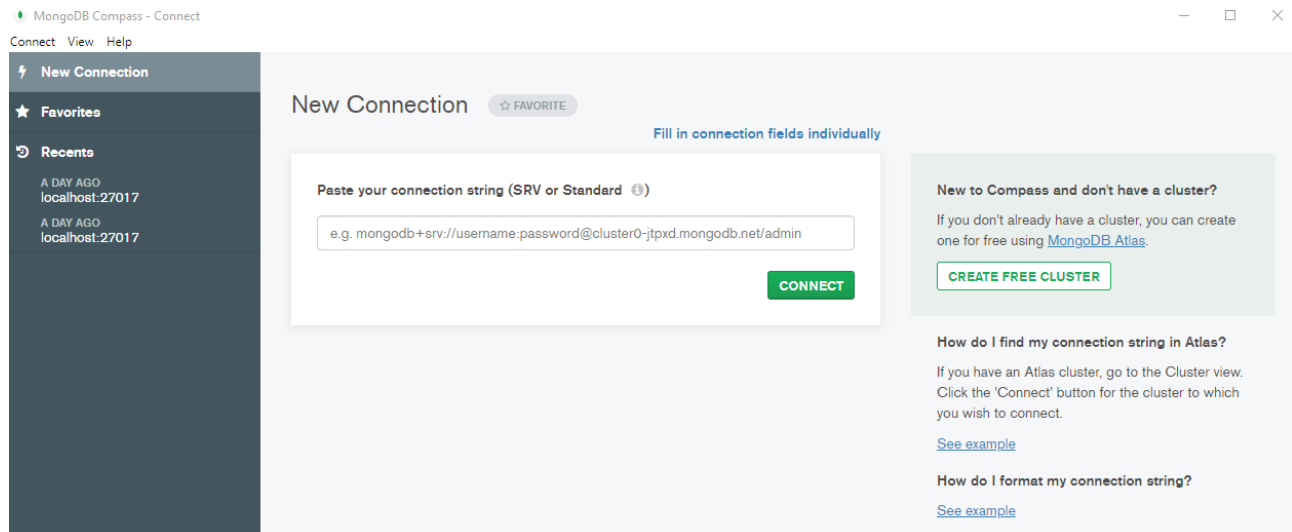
MongoDB Compass - Connect

Connect View Help

New Connection

Favorites

Recents

A DAY AGO
localhost:27017

A DAY AGO
localhost:27017

New Connection ☆ FAVORITE

Fill in connection fields individually

Paste your connection string (SRV or Standard)

e.g. mongodb+srv://username:password@cluster0-jtpxd.mongodb.net/admin

CONNECT

New to Compass and don't have a cluster?

If you don't already have a cluster, you can create one for free using MongoDB Atlas.

CREATE FREE CLUSTER

How do I find my connection string in Atlas?

If you have an Atlas cluster, go to the Cluster view. Click the 'Connect' button for the cluster to which you wish to connect.

See example

How do I format my connection string?

See example